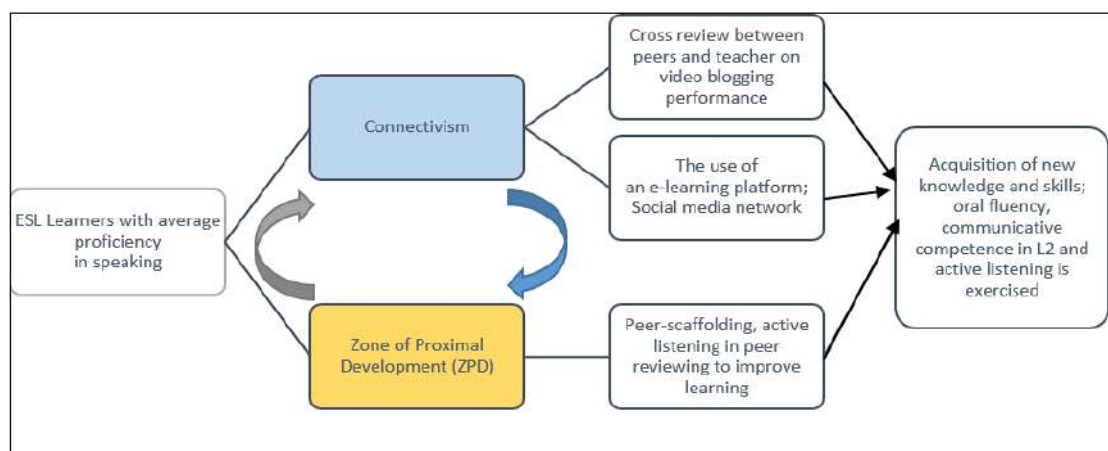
ESL Learners with average proficiency in speaking

Connectivism

Zone of Proximal Development (ZPD)

Cross review between peers and teacher on video blogging performance

The use of an e-learning platform; Social media network

Peer-scaffolding, active listening in peer reviewing to improve learning

Acquisition of new knowledge and skills; oral fluency, communicative competence in L2 and active listening is exercised